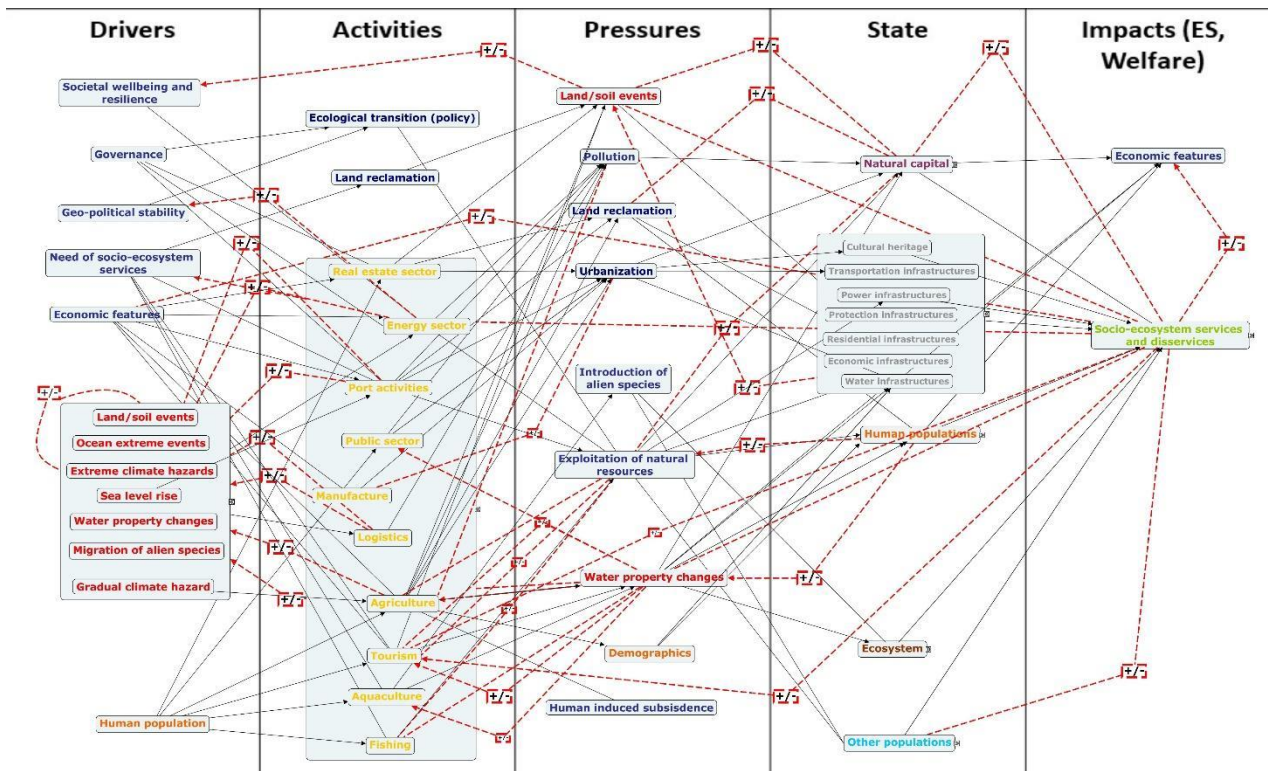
Drivers

Activities

Pressures

State

Impacts (ES, Welfare)

Societal wellbeing and resilience

Governance

Geo-political stability

Need of socio-ecosystem services

Economic features

Land/soil events

Ocean extreme events

Extreme climate hazards

Sea level rise

Water property changes

Migration of alien species

Gradual climate hazard

Human population

Ecological transition (policy)

Land reclamation

Real estate sector

Energy sector

Port activities

Public sector

Manufacture

Logistics

Agriculture

Tourism

Aquaculture

Fishing

Land/soil events

Pollution

Land reclamation

Urbanization

Introduction of alien species

Exploitation of natural resources

Water property changes

Demographics

Human induced subsidence

Natural capital

Cultural heritage

Transportation infrastructures

Power infrastructures

Protection infrastructures

Residential infrastructures

Economic infrastructures

Water infrastructures

Human populations

Ecosystem

Other populations

Economic features

Socio-ecosystem services and disservices

+/-

+/-

+/-

+/-

+/-

+/-

+/-

+/-

+/-

+/-

+/-

+/-

+/-

+/-

+/-

+/-

+/-

+/-

+/-

+/-

+/-

+/-

+/-

+/-

+/-

+/-

+/-

+/-